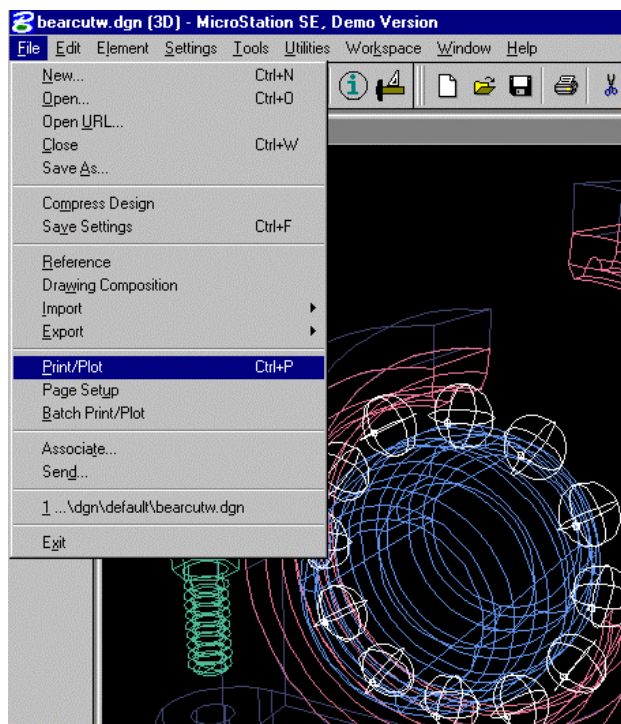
bearcutw.dgn (3D) - MicroStation SE, Demo Version

File Edit Element Settings Tools Utilities Workspace Window Help

New... Ctrl+N
Open... Ctrl+O
Open URL...
Close Ctrl+W
Save As...

Compress Design
Save Settings Ctrl+F

Reference
Drawing Composition
Import
Export

Print/Plot Ctrl+P
Page Setup
Batch Print/Plot

Associate...
Send...

1 ...\dgn\default\bearcutw.dgn

Exit